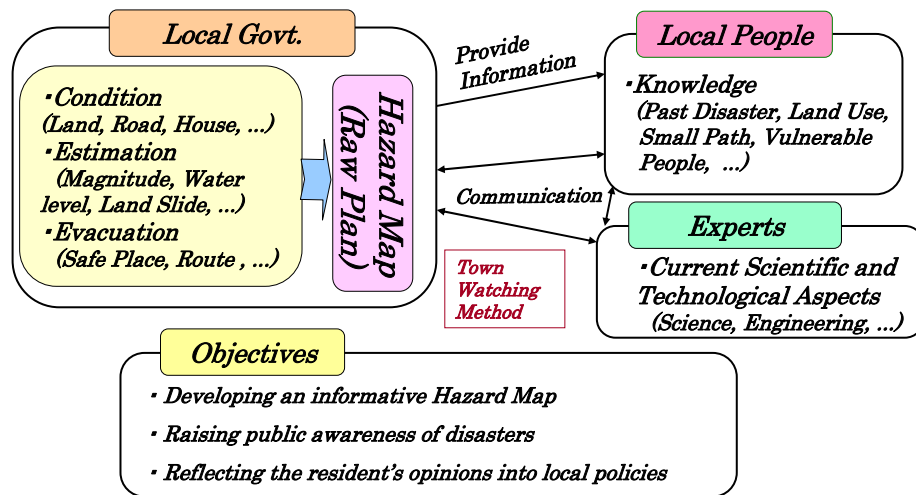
Local Govt.

・Condition
(Land, Road, House, …)
・Estimation
(Magnitude, Water level, Land Slide, …)
・Evacuation
(Safe Place, Route , …)

Hazard Map
(Raw Plan)

Provide Information

Communication

Town Watching Method

Local People

・Knowledge
(Past Disaster, Land Use, Small Path, Vulnerable People, …)

Experts

・Current Scientific and Technological Aspects
(Science, Engineering, …)

Objectives

・ Developing an informative Hazard Map
・ Raising public awareness of disasters
・ Reflecting the resident's opinions into local policies